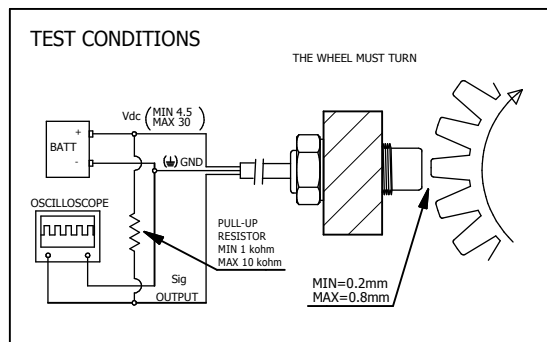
TEST CONDITIONS

THE WHEEL MUST TURN

Vdc $\left(\begin{matrix}\text{MIN 4.5}\\ \text{MAX 30}\end{matrix}\right)$

BATT

+

-

GND

OSCILLOSCOPE

PULL-UP RESISTOR MIN 1 kohm MAX 10 kohm

Sig

OUTPUT

MIN=0.2mm
MAX=0.8mm